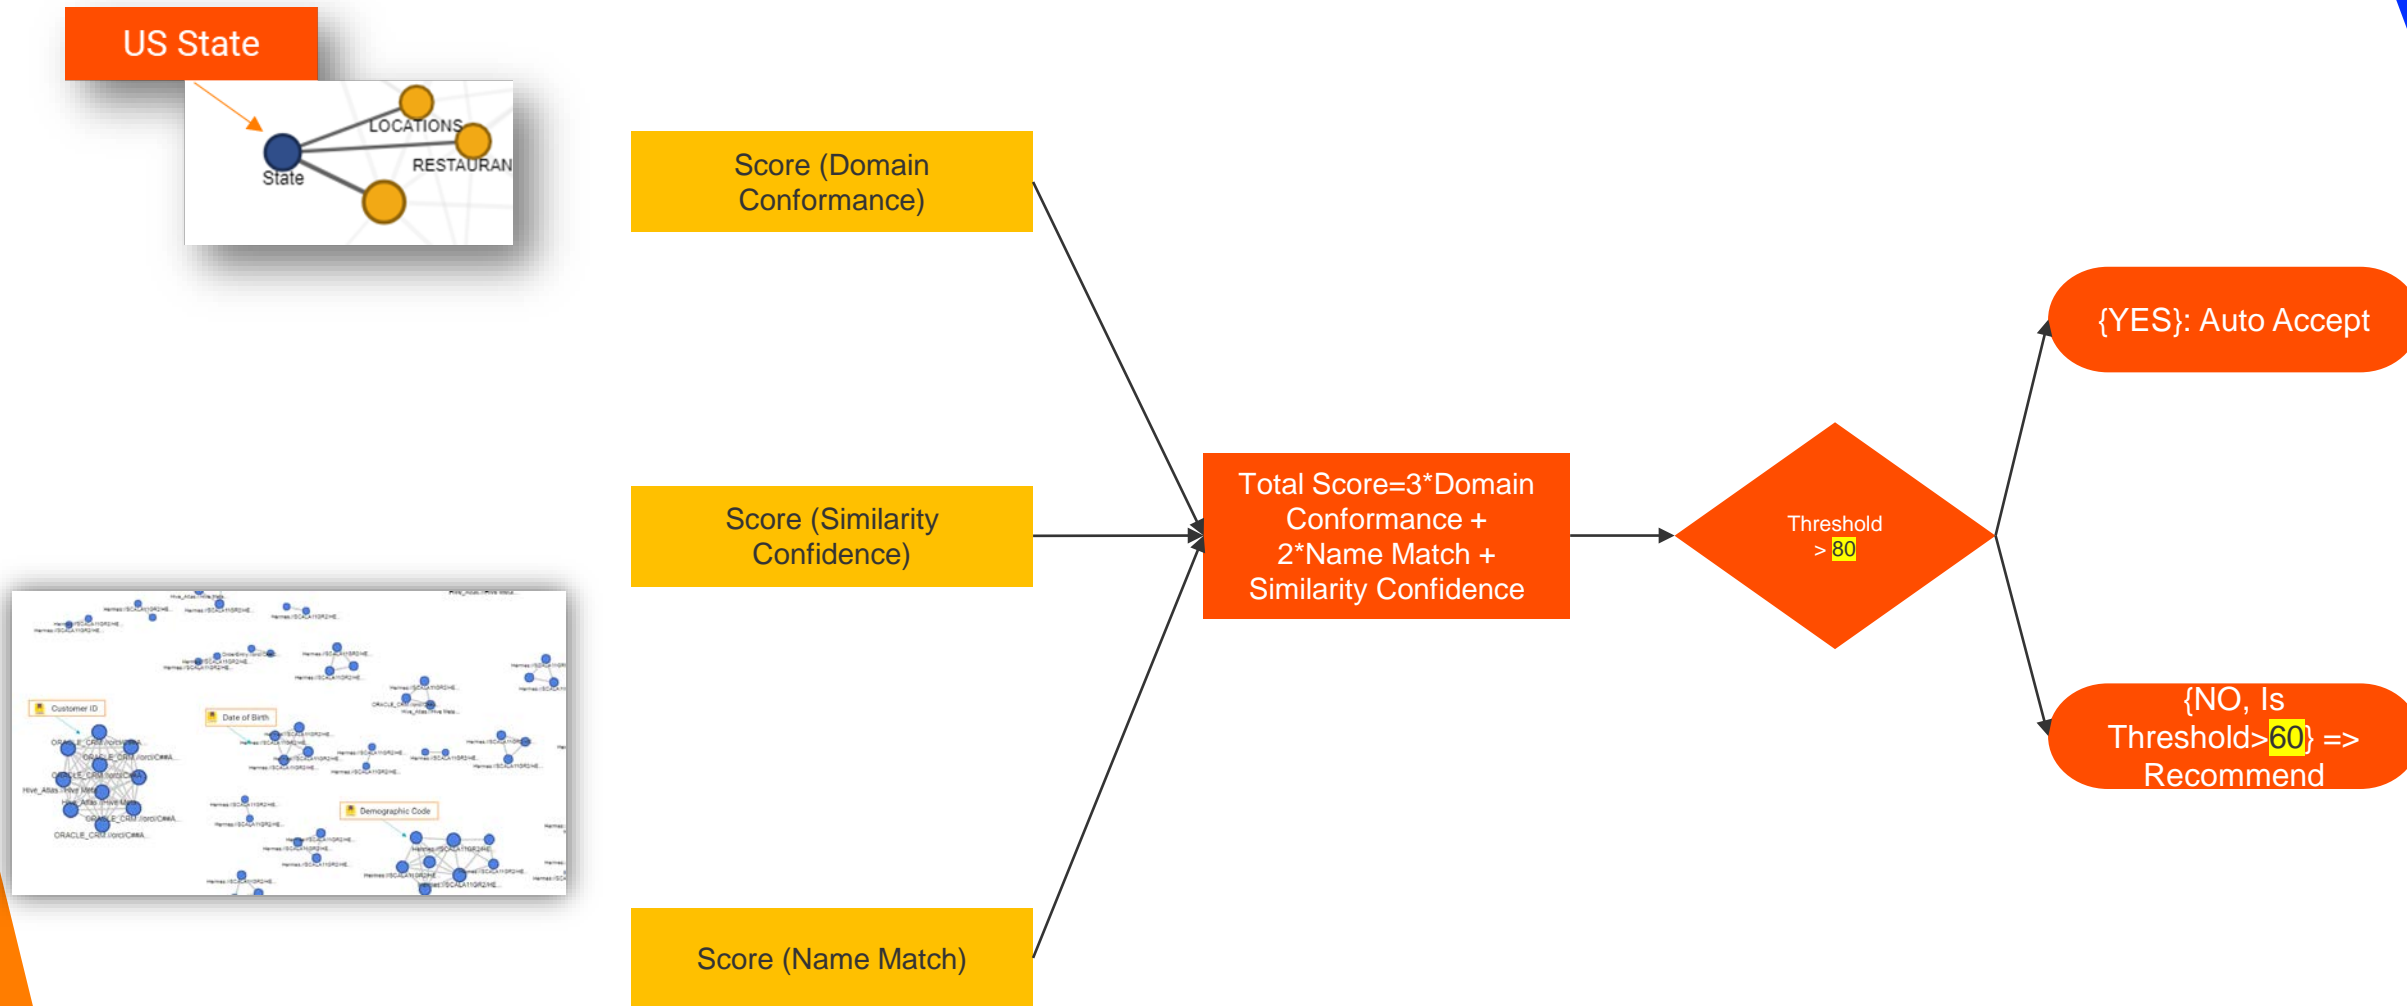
US State

LOCATIONS
State
RESTAURAN

Score (Domain Conformance)

Score (Similarity Confidence)

Score (Name Match)

Total Score=3*Domain Conformance + 2*Name Match + Similarity Confidence

Threshold > 80

{YES}: Auto Accept

{NO, Is Threshold>60} => Recommend

Customer ID
Date of Birth
Demographic Code
ORACLE_CRM /orcl/C##A
Hive_Atlas /Hive Meta
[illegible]